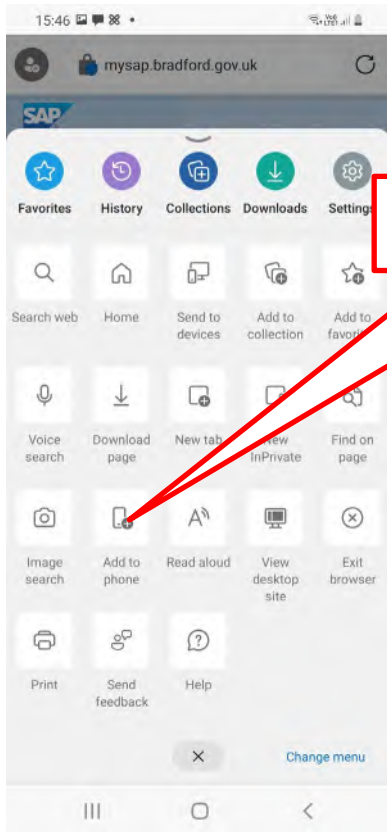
15:46

mysap.bradford.gov.uk

SAP

Favorites History Collections Downloads Settings

Search web

Home

Send to devices

Add to collection

Add to favorites

Voice search

Download page

New tab

New InPrivate

Find on page

Image search

Add to phone

Read aloud

View desktop site

Exit browser

Print

Send feedback

Help

Change menu